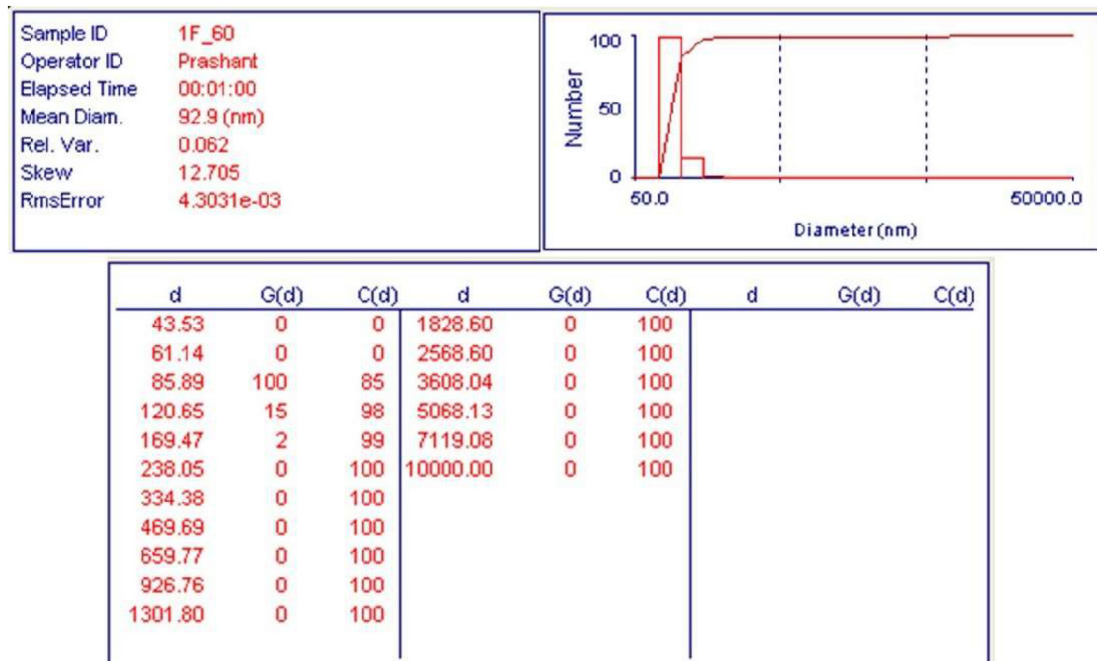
Sample ID 1F_60
Operator ID Prashant
Elapsed Time 00:01:00
Mean Diam. 92.9 (nm)
Rel. Var. 0.062
Skew 12.705
RmsError 4.3031e-03

100
50
0
Number
50.0
50000.0
Diameter (nm)

| d | G(d) | C(d) | d | G(d) | C(d) | d | G(d) | C(d) |
|---|---|---|---|---|---|---|---|---|
| 43.53 | 0 | 0 | 1828.60 | 0 | 100 | | | |
| 61.14 | 0 | 0 | 2568.60 | 0 | 100 | | | |
| 85.89 | 100 | 85 | 3608.04 | 0 | 100 | | | |
| 120.65 | 15 | 98 | 5068.13 | 0 | 100 | | | |
| 169.47 | 2 | 99 | 7119.08 | 0 | 100 | | | |
| 238.05 | 0 | 100 | 10000.00 | 0 | 100 | | | |
| 334.38 | 0 | 100 | | | | | | |
| 469.69 | 0 | 100 | | | | | | |
| 659.77 | 0 | 100 | | | | | | |
| 926.76 | 0 | 100 | | | | | | |
| 1301.80 | 0 | 100 | | | | | | |